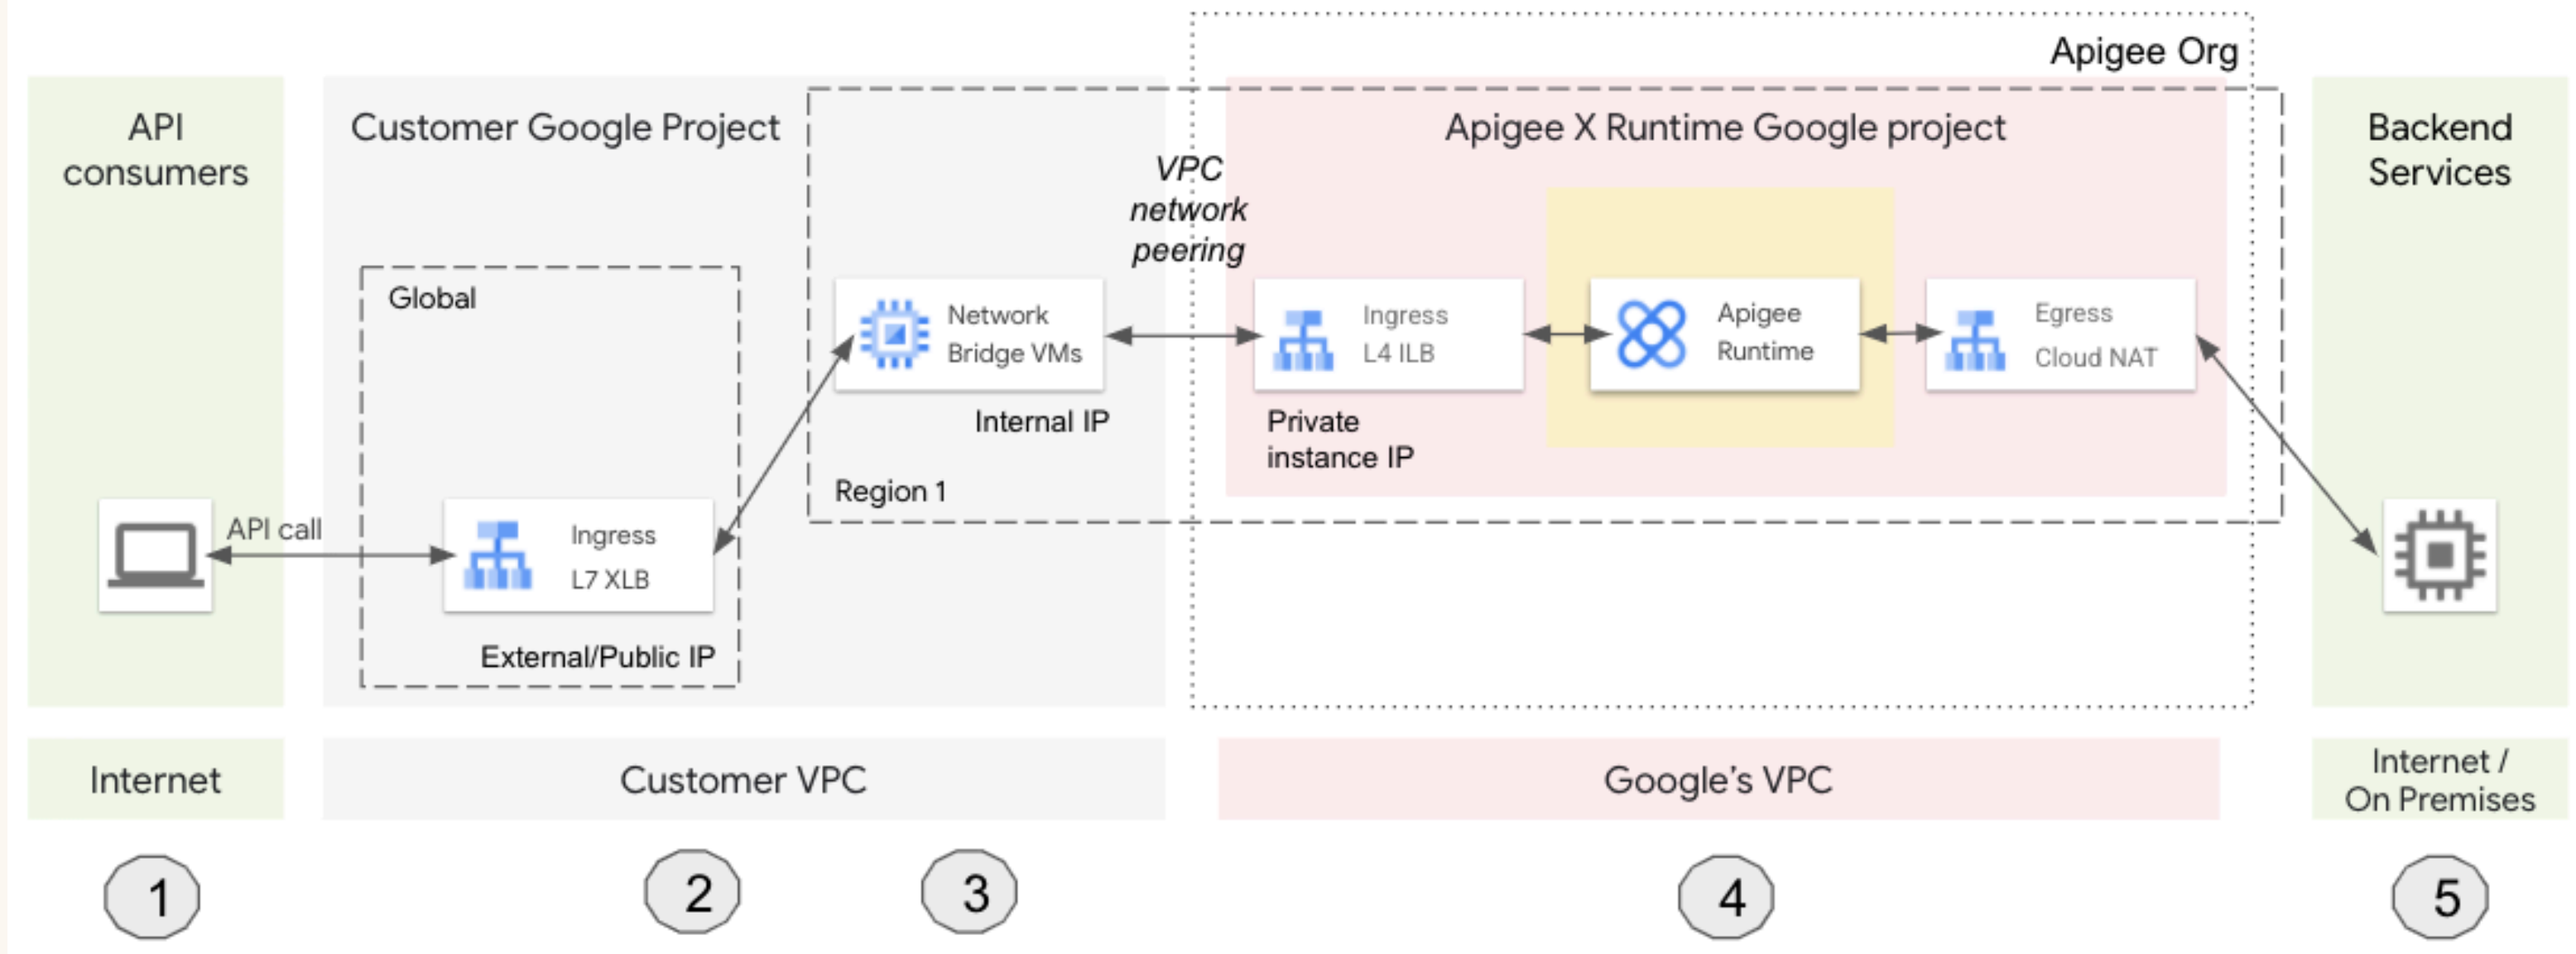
Apigee Org

API consumers

Customer Google Project

VPC network peering

Apigee X Runtime Google project

Backend Services

Global

Network Bridge VMs

Ingress L4 ILB

Apigee Runtime

Egress Cloud NAT

Internal IP

Private instance IP

Region 1

API call

Ingress L7 XLB

External/Public IP

Internet

Customer VPC

Google's VPC

Internet / On Premises

1

2

3

4

5